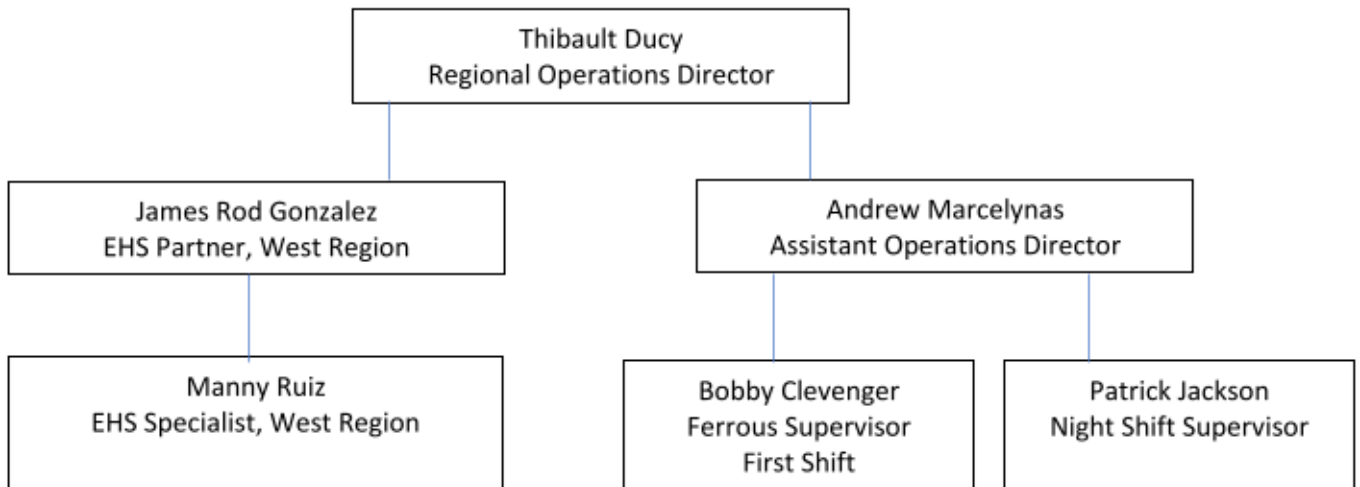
Thibault Ducy
Regional Operations Director

James Rod Gonzalez
EHS Partner, West Region

Andrew Marcelynas
Assistant Operations Director

Manny Ruiz
EHS Specialist, West Region

Bobby Clevenger
Ferrous Supervisor
First Shift

Patrick Jackson
Night Shift Supervisor